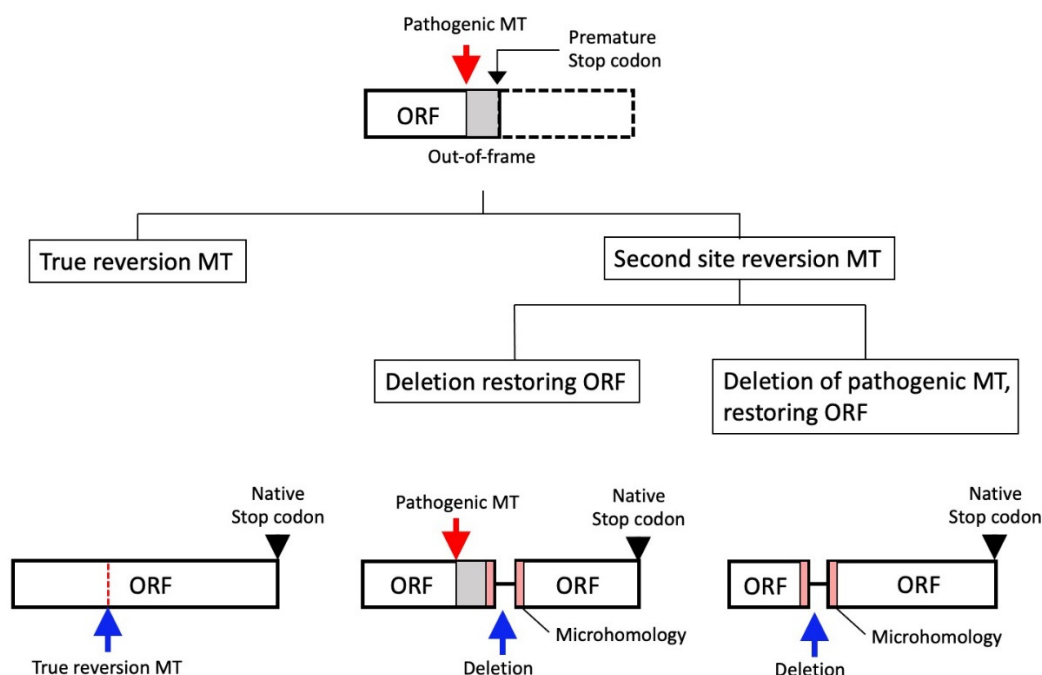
Pathogenic MT

Premature Stop codon

ORF

Out-of-frame

True reversion MT

Second site reversion MT

Deletion restoring ORF

Deletion of pathogenic MT, restoring ORF

Native Stop codon

ORF

True reversion MT

Pathogenic MT

Native Stop codon

ORF

ORF

Microhomology

Deletion

Native Stop codon

ORF

ORF

Microhomology

Deletion